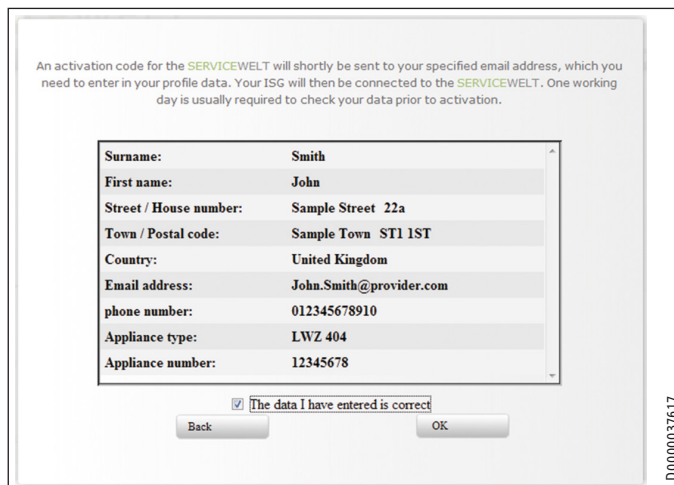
An activation code for the SERVICEWELT will shortly be sent to your specified email address, which you need to enter in your profile data. Your ISG will then be connected to the SERVICEWELT. One working day is usually required to check your data prior to activation.

| | |
|---|---|
| Surname: | Smith |
| First name: | John |
| Street / House number: | Sample Street 22a |
| Town / Postal code: | Sample Town ST1 1ST |
| Country: | United Kingdom |
| Email address: | John.Smith@provider.com |
| phone number: | 012345678910 |
| Appliance type: | LWZ 404 |
| Appliance number: | 12345678 |

The data I have entered is correct

Back

OK

D0000037617